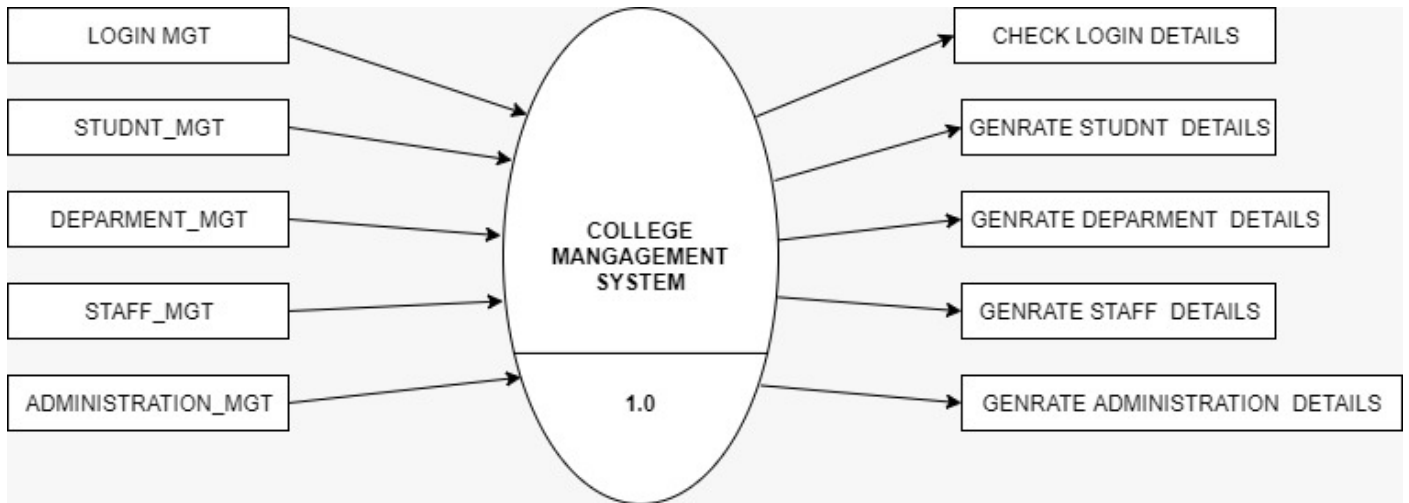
LOGIN MGT

STUDNT_MGT

DEPARMENT_MGT

STAFF_MGT

ADMINISTRATION_MGT

COLLEGE MANGAGEMENT SYSTEM

1.0

CHECK LOGIN DETAILS

GENRATE STUDNT DETAILS

GENRATE DEPARMENT DETAILS

GENRATE STAFF DETAILS

GENRATE ADMINISTRATION DETAILS